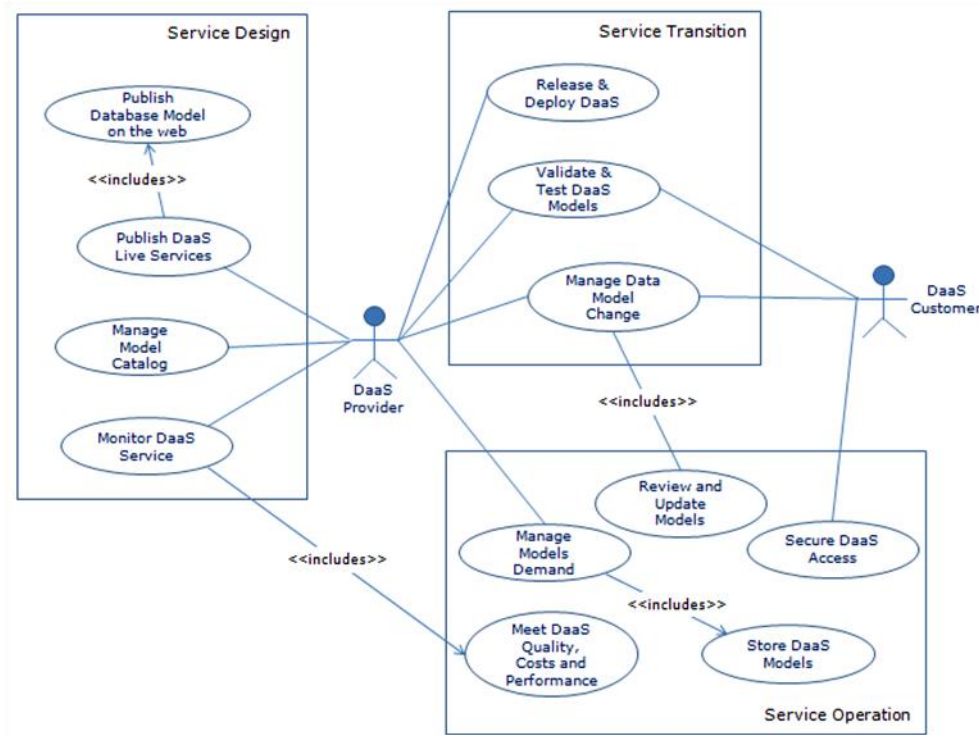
Service Design

Publish Database Model on the web

<<includes>>

Publish DaaS Live Services

Manage Model Catalog

Monitor DaaS Service

Service Transition

Release & Deploy DaaS

Validate & Test DaaS Models

Manage Data Model Change

DaaS Provider

DaaS Customer

<<includes>>

<<includes>>

Review and Update Models

Manage Models Demand

Secure DaaS Access

<<includes>>

Meet DaaS Quality, Costs and Performance

Store DaaS Models

Service Operation